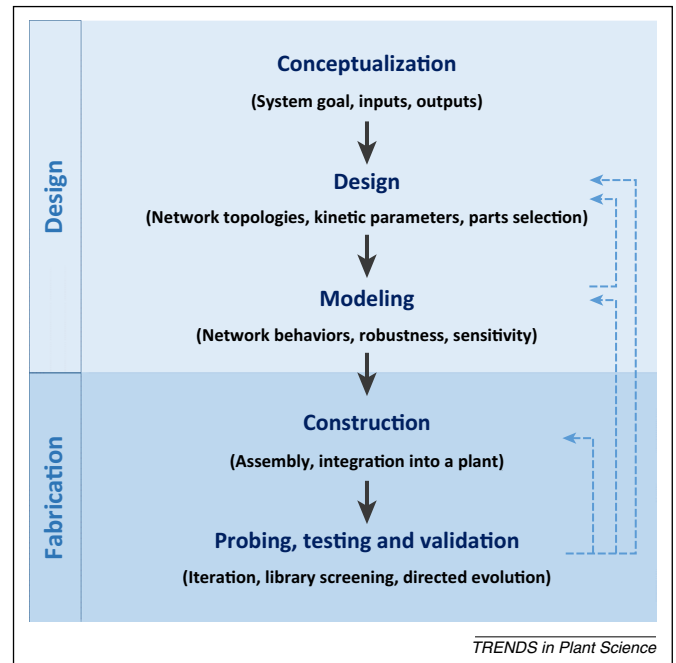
Design

Conceptualization

(System goal, inputs, outputs)

Design

(Network topologies, kinetic parameters, parts selection)

Modeling

(Network behaviors, robustness, sensitivity)

Fabrication

Construction

(Assembly, integration into a plant)

Probing, testing and validation

(Iteration, library screening, directed evolution)

TRENDS in Plant Science